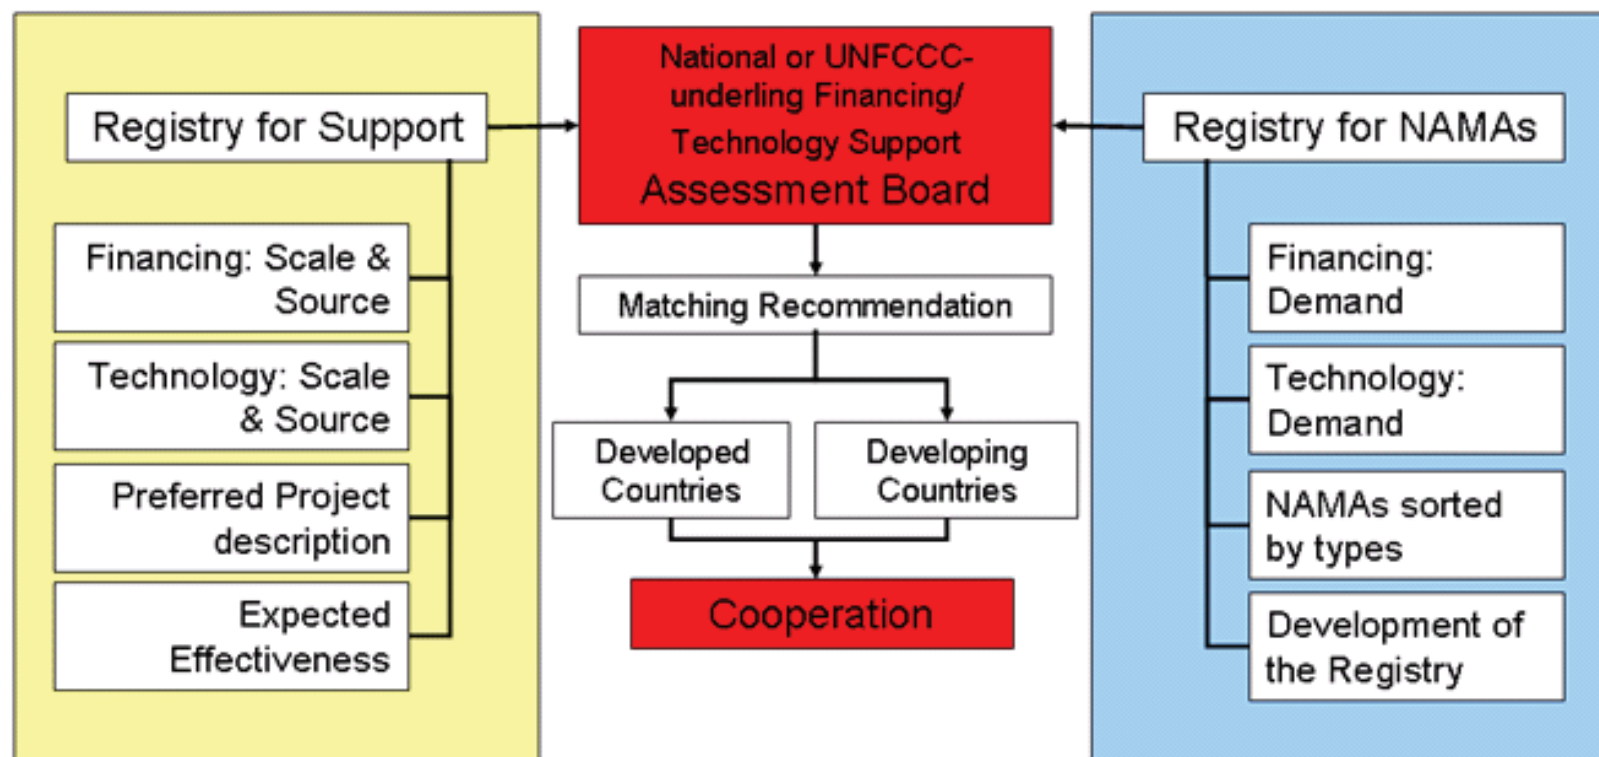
Registry for Support

Financing: Scale & Source

Technology: Scale & Source

Preferred Project description

Expected Effectiveness

National or UNFCCC-underling Financing/ Technology Support Assessment Board

Matching Recommendation

Developed Countries

Developing Countries

Cooperation

Registry for NAMAs

Financing: Demand

Technology: Demand

NAMAs sorted by types

Development of the Registry